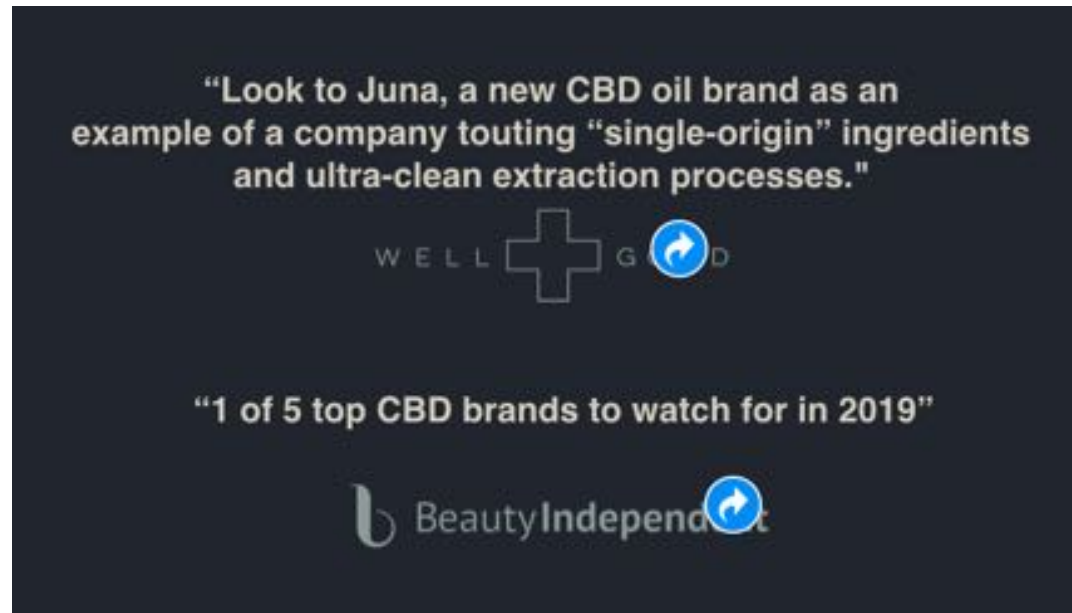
"Look to Juna, a new CBD oil brand as an example of a company touting "single-origin" ingredients and ultra-clean extraction processes."

WELL G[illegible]D

"1 of 5 top CBD brands to watch for in 2019"

BeautyIndepend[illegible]t